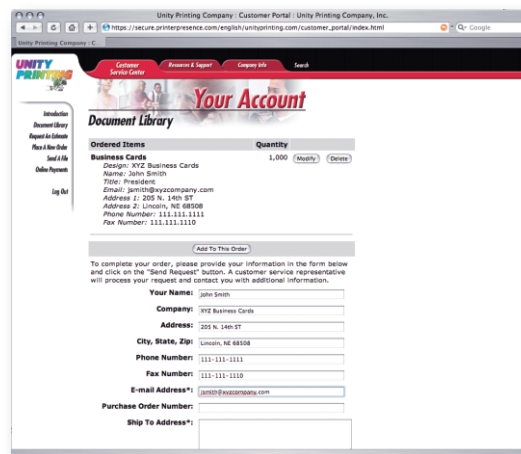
Unity Printing Company : Customer Portal : Unity Printing Company, Inc.

https://secure.printerpresence.com/english/unityprinting.com/customer_portal/index.html

Google

Unity Printing Company : C

UNITY PRINTING

Customer Service Center

Resource & Support

Company Info

Search

Your Account

Document Library

Introduction
Document Library
Request An Estimate
Place A New Order
Send A File
Online Payments

Log Out

| Ordered Items | Quantity |
|---|---|
| Business Cards<br>Design: XYZ Business Cards<br>Name: John Smith<br>Title: President<br>Email: jsmith@xyzcompany.com<br>Address 1: 205 N. 14th ST<br>Address 2: Lincoln, NE 68508<br>Phone Number: 111.111.1111<br>Fax Number: 111.111.1110 | 1,000 Modify Delete |

Add To This Order

To complete your order, please provide your information in the form below and click on the "Send Request" button. A customer service representative will process your request and contact you with additional information.

Your Name: John Smith

Company: XYZ Business Cards

Address: 205 N. 14th ST

City, State, Zip: Lincoln, NE 68508

Phone Number: 111-111-1111

Fax Number: 111-111-1110

E-mail Address*: jsmith@xyzcompany.com

Purchase Order Number:

Ship To Address*: